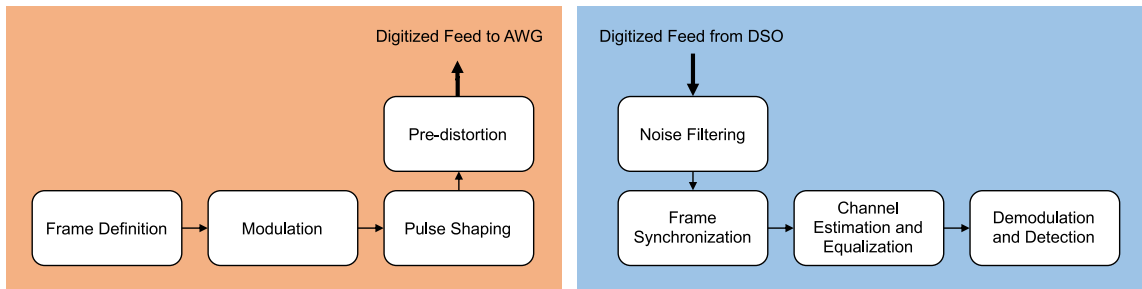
Digitized Feed to AWG

Pre-distortion

Frame Definition

Modulation

Pulse Shaping

Digitized Feed from DSO

Noise Filtering

Frame Synchronization

Channel Estimation and Equalization

Demodulation and Detection